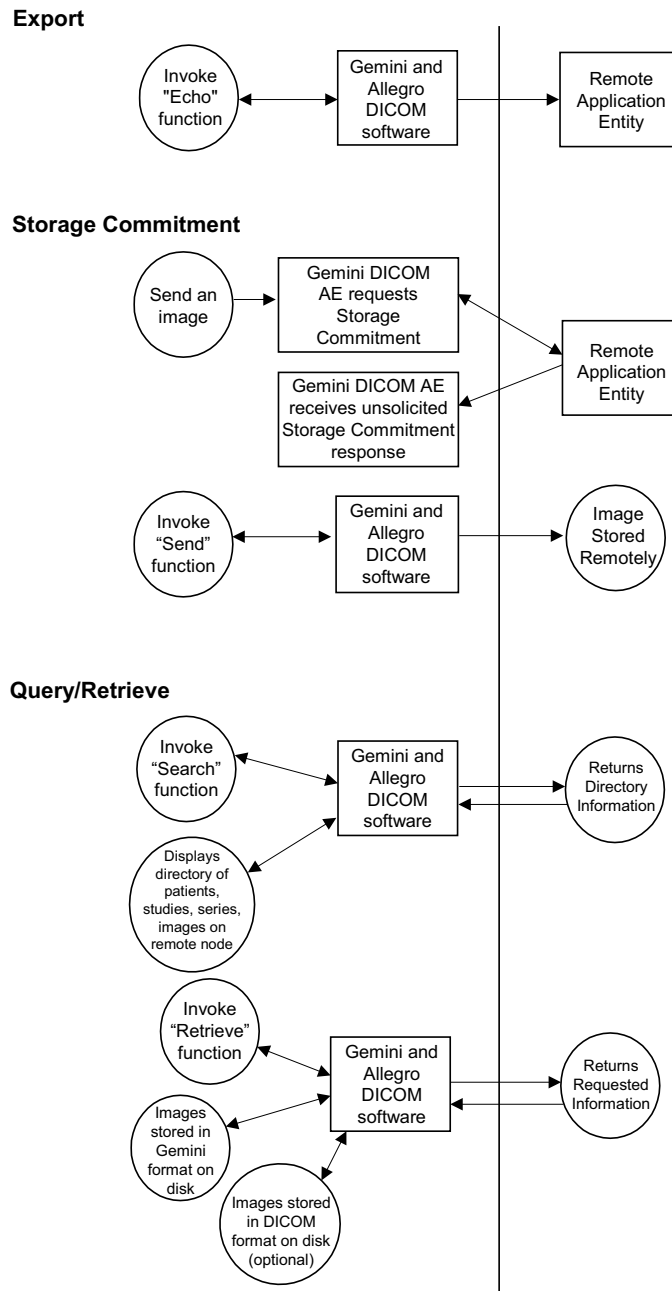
Export

Invoke "Echo" function

Gemini and Allegro DICOM software

Remote Application Entity

Storage Commitment

Send an image

Gemini DICOM AE requests Storage Commitment

Remote Application Entity

Gemini DICOM AE receives unsolicited Storage Commitment response

Invoke "Send" function

Gemini and Allegro DICOM software

Image Stored Remotely

Query/Retrieve

Invoke "Search" function

Gemini and Allegro DICOM software

Returns Directory Information

Displays directory of patients, studies, series, images on remote node

Invoke "Retrieve" function

Gemini and Allegro DICOM software

Returns Requested Information

Images stored in Gemini format on disk

Images stored in DICOM format on disk (optional)